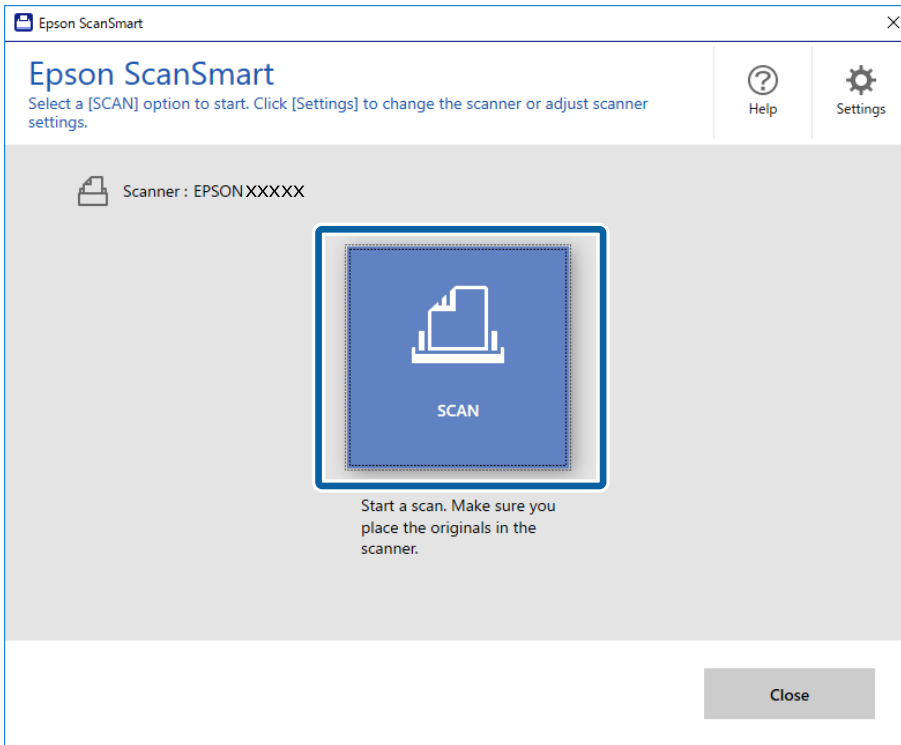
Epson ScanSmart

Epson ScanSmart

Select a [SCAN] option to start. Click [Settings] to change the scanner or adjust scanner settings.

Help

Settings

Scanner : EPSON XXXXX

SCAN

Start a scan. Make sure you place the originals in the scanner.

Close